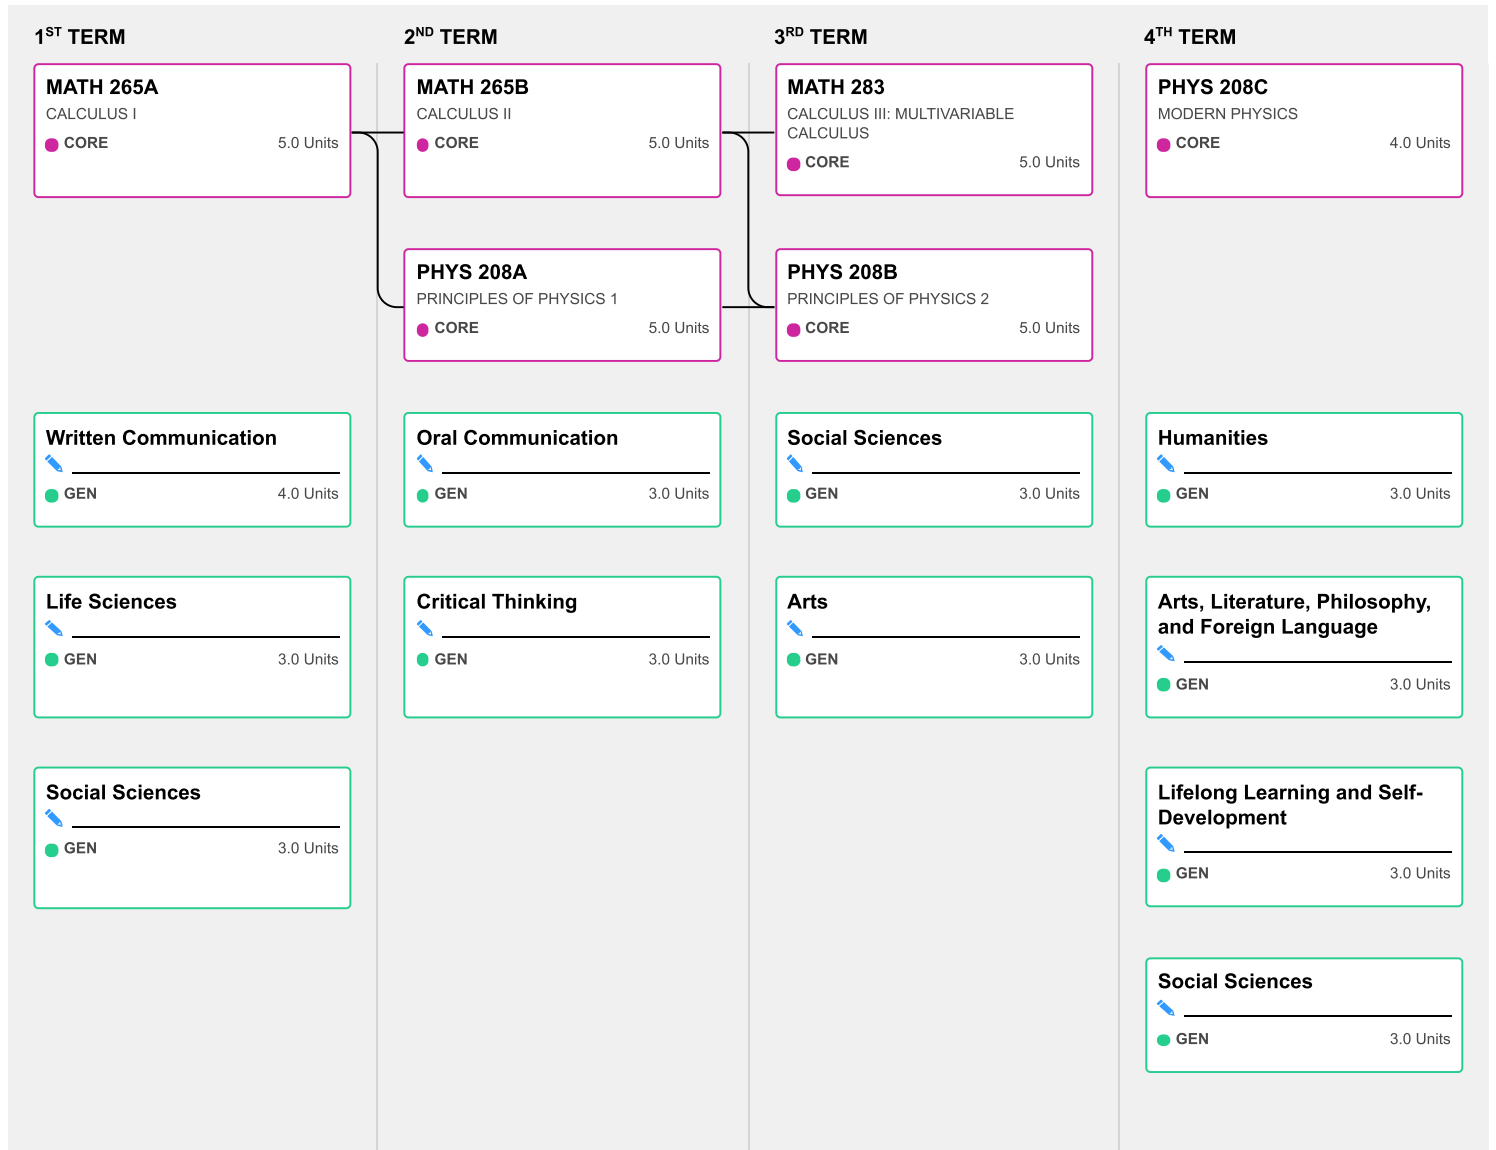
1$^{ST}$ TERM

MATH 265A
CALCULUS I
CORE 5.0 Units

Written Communication
GEN 4.0 Units

Life Sciences
GEN 3.0 Units

Social Sciences
GEN 3.0 Units

2$^{ND}$ TERM

MATH 265B
CALCULUS II
CORE 5.0 Units

PHYS 208A
PRINCIPLES OF PHYSICS 1
CORE 5.0 Units

Oral Communication
GEN 3.0 Units

Critical Thinking
GEN 3.0 Units

3$^{RD}$ TERM

MATH 283
CALCULUS III: MULTIVARIABLE CALCULUS
CORE 5.0 Units

PHYS 208B
PRINCIPLES OF PHYSICS 2
CORE 5.0 Units

Social Sciences
GEN 3.0 Units

Arts
GEN 3.0 Units

4$^{TH}$ TERM

PHYS 208C
MODERN PHYSICS
CORE 4.0 Units

Humanities
GEN 3.0 Units

Arts, Literature, Philosophy, and Foreign Language
GEN 3.0 Units

Lifelong Learning and Self-Development
GEN 3.0 Units

Social Sciences
GEN 3.0 Units